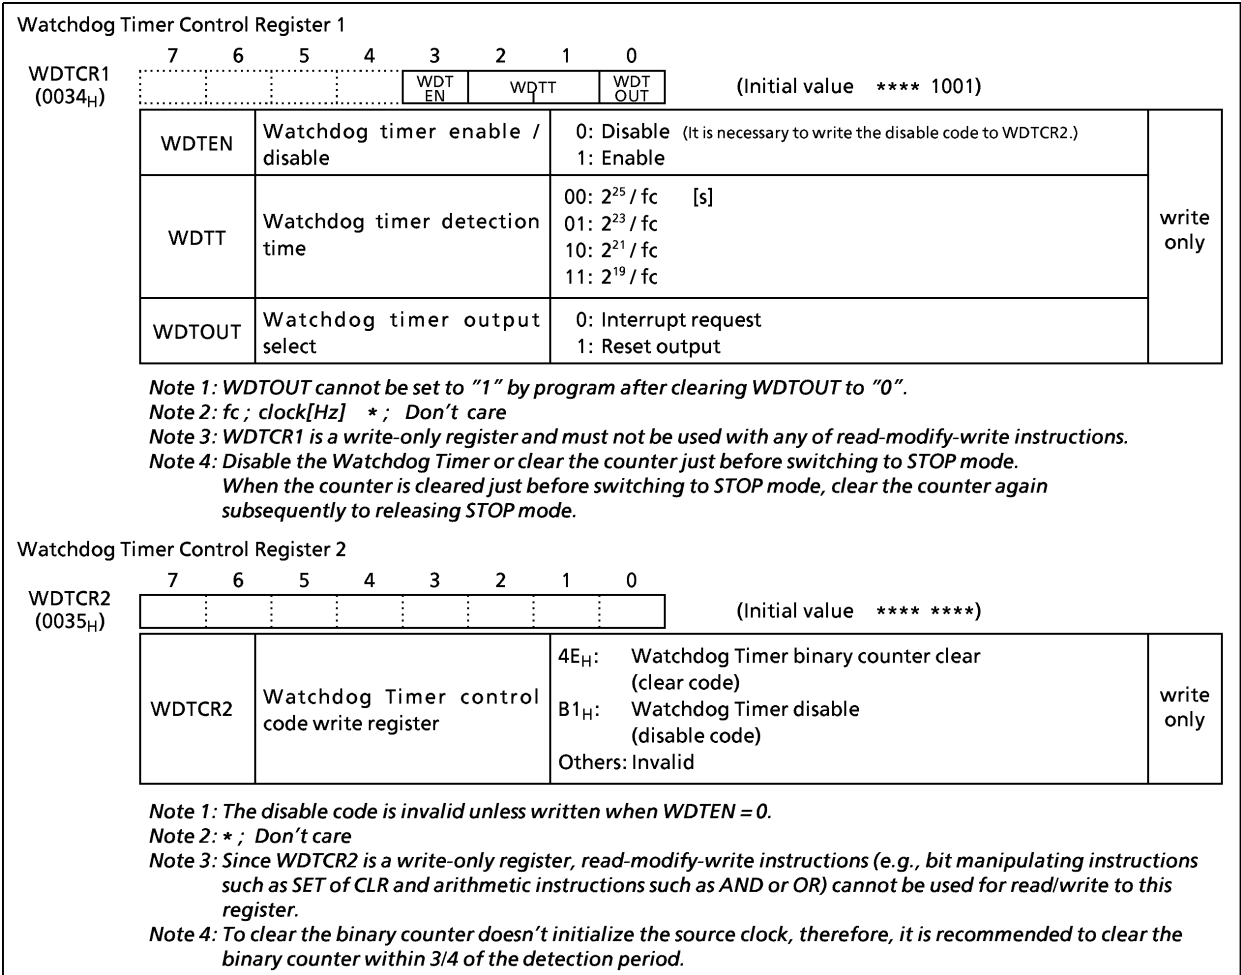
Watchdog Timer Control Register 1

WDTCR1 $(0034_H)$

| 7 | 6 | 5 | 4 | 3 | 2 | 1 | 0 |
|---|---|---|---|---|---|---|---|
| | | | | WDT EN | WDTT | | WDT OUT |

(Initial value **** 1001)

| WDTEN | Watchdog timer enable / disable | 0: Disable (It is necessary to write the disable code to WDTCR2.) 1: Enable | write only |
|---|---|---|---|
| WDTT | Watchdog timer detection time | 00: $2^{25}$ / fc [s] 01: $2^{23}$ / fc 10: $2^{21}$ / fc 11: $2^{19}$ / fc | |
| WDTOUT | Watchdog timer output select | 0: Interrupt request 1: Reset output | |

Note 1: WDTOUT cannot be set to "1" by program after clearing WDTOUT to "0".
Note 2: fc ; clock[Hz] * ; Don't care
Note 3: WDTCR1 is a write-only register and must not be used with any of read-modify-write instructions.
Note 4: Disable the Watchdog Timer or clear the counter just before switching to STOP mode. When the counter is cleared just before switching to STOP mode, clear the counter again subsequently to releasing STOP mode.

Watchdog Timer Control Register 2

WDTCR2 $(0035_H)$

| 7 | 6 | 5 | 4 | 3 | 2 | 1 | 0 |
|---|---|---|---|---|---|---|---|
| | | | | | | | |

(Initial value **** ****)

| WDTCR2 | Watchdog Timer control code write register | $4E_H$: Watchdog Timer binary counter clear (clear code) $B1_H$: Watchdog Timer disable (disable code) Others: Invalid | write only |
|---|---|---|---|

Note 1: The disable code is invalid unless written when WDTEN = 0.
Note 2: * ; Don't care
Note 3: Since WDTCR2 is a write-only register, read-modify-write instructions (e.g., bit manipulating instructions such as SET of CLR and arithmetic instructions such as AND or OR) cannot be used for read/write to this register.
Note 4: To clear the binary counter doesn't initialize the source clock, therefore, it is recommended to clear the binary counter within 3/4 of the detection period.